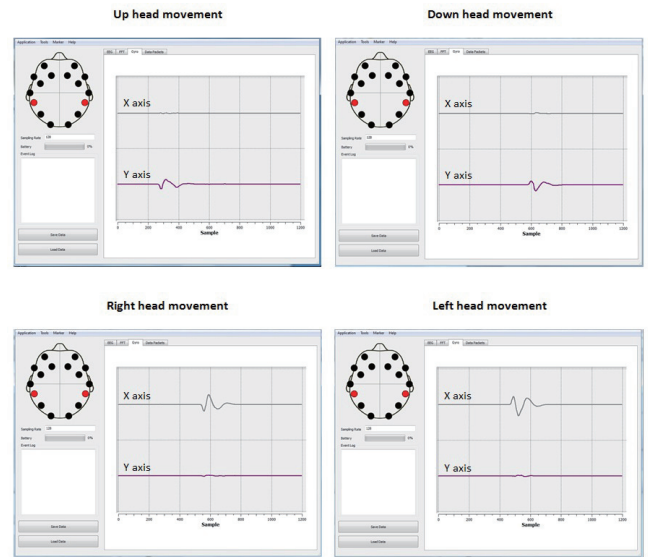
Up head movement

Application Tools Marker Help

EEG FFT Gyro Data Packets

X axis

Y axis

Sampling Rate 128

Battery 0%

Event Log

Save Data

Load Data

0 200 400 600 800 1000 1200

Sample

Down head movement

Application Tools Marker Help

EEG FFT Gyro Data Packets

X axis

Y axis

Sampling Rate 128

Battery 0%

Event Log

Save Data

Load Data

0 200 400 600 800 1000 1200

Sample

Right head movement

Application Tools Marker Help

EEG FFT Gyro Data Packets

X axis

Y axis

Sampling Rate 128

Battery 0%

Event Log

Save Data

Load Data

0 200 400 600 800 1000 1200

Sample

Left head movement

Application Tools Marker Help

EEG FFT Gyro Data Packets

X axis

Y axis

Sampling Rate 128

Battery 0%

Event Log

Save Data

Load Data

0 200 400 600 800 1000 1200

Sample